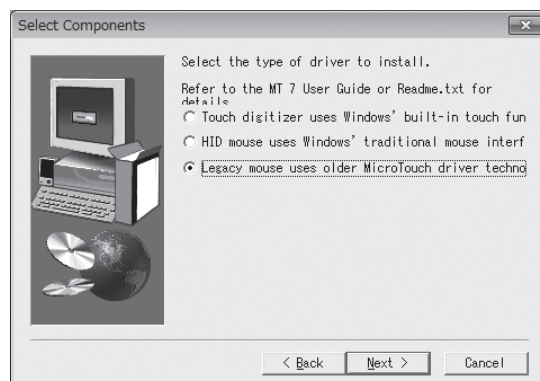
Select Components

Select the type of driver to install.

Refer to the MT 7 User Guide or Readme.txt for details

Touch digitizer uses Windows' built-in touch fun

HID mouse uses Windows' traditional mouse interf

Legacy mouse uses older MicroTouch driver techno

< Back

Next >

Cancel